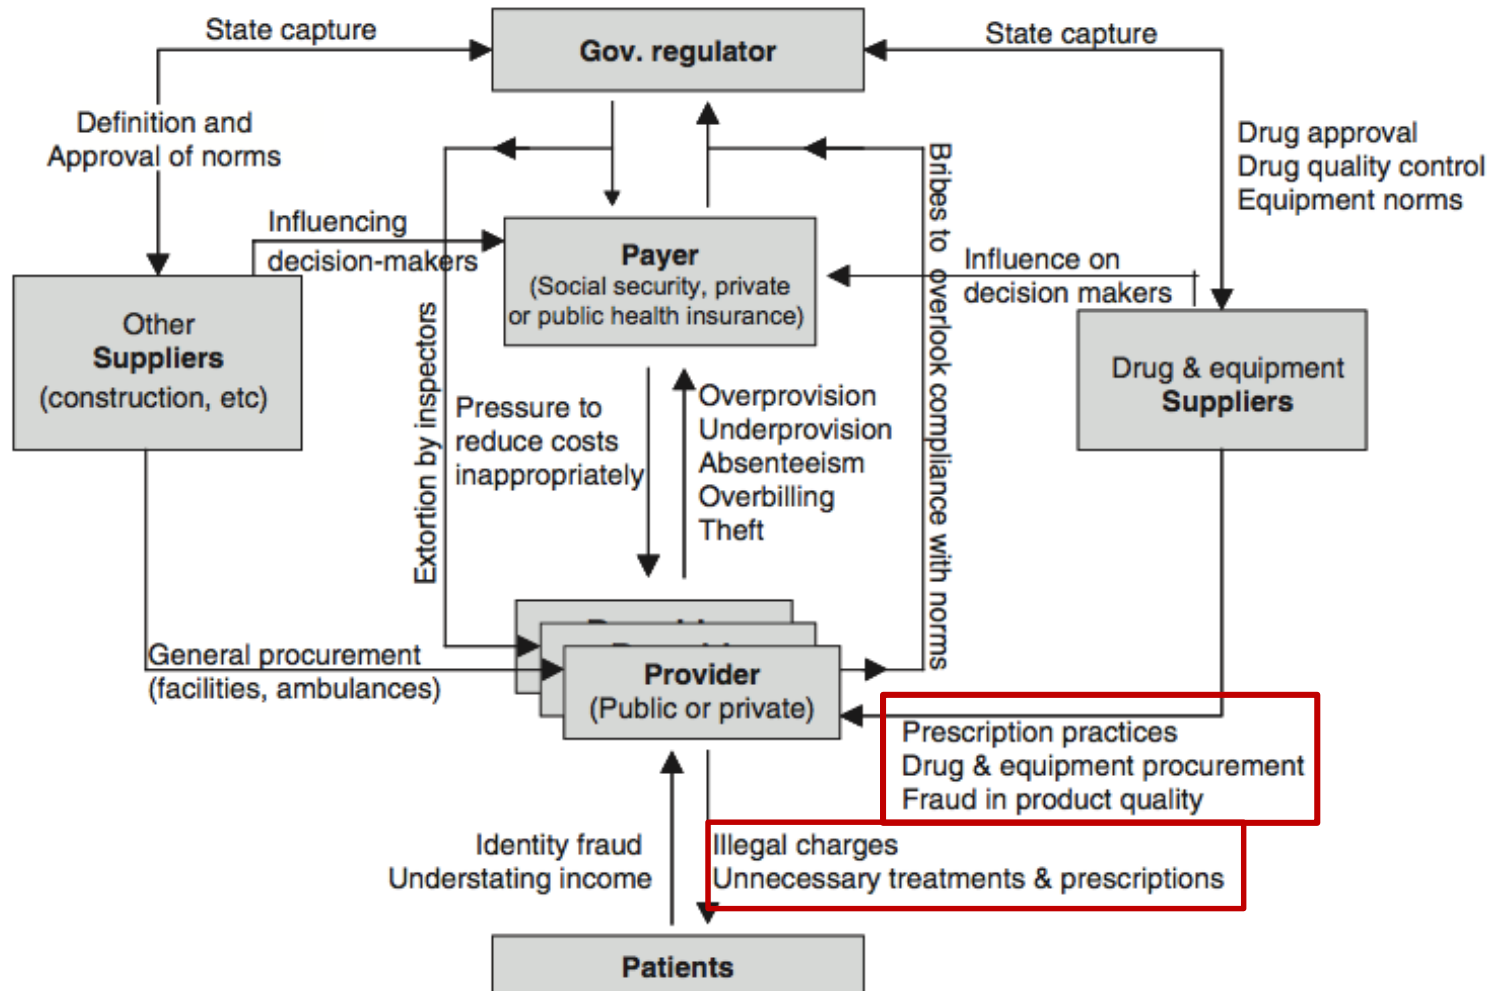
State capture

Gov. regulator

State capture

Definition and Approval of norms

Drug approval
Drug quality control
Equipment norms

Influencing decision-makers

Payer
(Social security, private or public health insurance)

Bribes to overlook compliance with norms

Influence on decision makers

Other
Suppliers
(construction, etc)

Extortion by inspectors

Drug & equipment
Suppliers

Pressure to reduce costs inappropriately

Overprovision
Underprovision
Absenteeism
Overbilling
Theft

General procurement
(facilities, ambulances)

Provider
(Public or private)

Prescription practices
Drug & equipment procurement
Fraud in product quality

Identity fraud
Understating income

Illegal charges
Unnecessary treatments & prescriptions

Patients